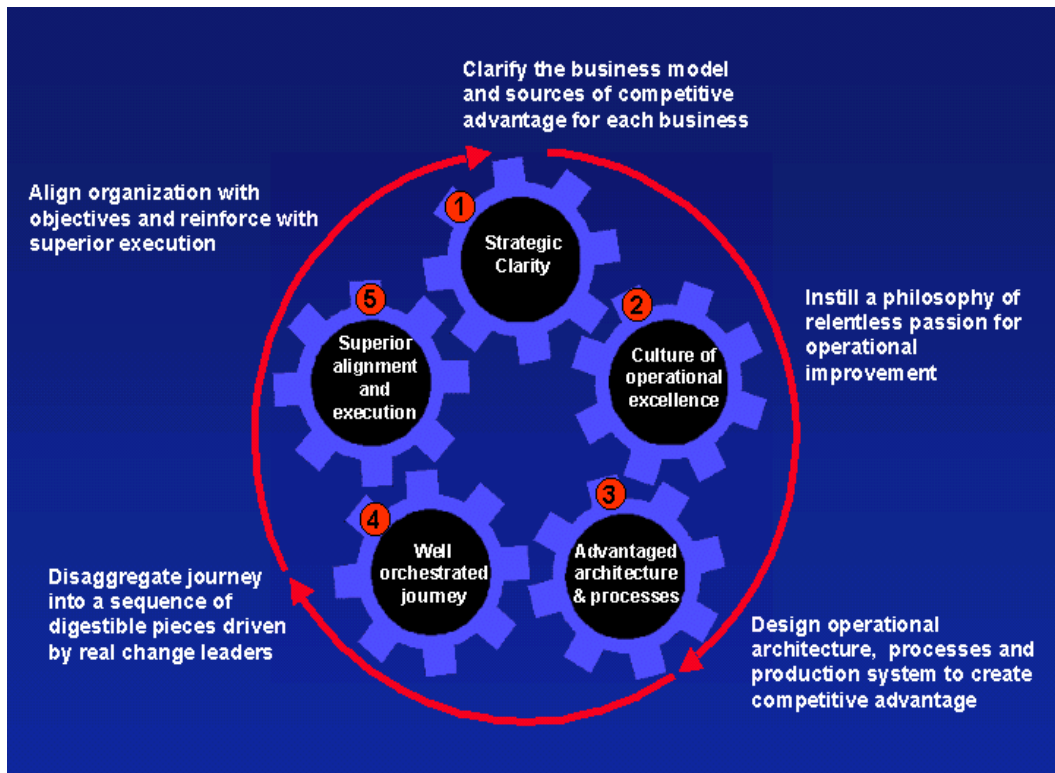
Clarify the business model and sources of competitive advantage for each business

Align organization with objectives and reinforce with superior execution

1

Strategic Clarity

5

Superior alignment and execution

2

Culture of operational excellence

Instill a philosophy of relentless passion for operational improvement

3

Advantaged architecture & processes

4

Well orchestrated journey

Disaggregate journey into a sequence of digestible pieces driven by real change leaders

Design operational architecture, processes and production system to create competitive advantage